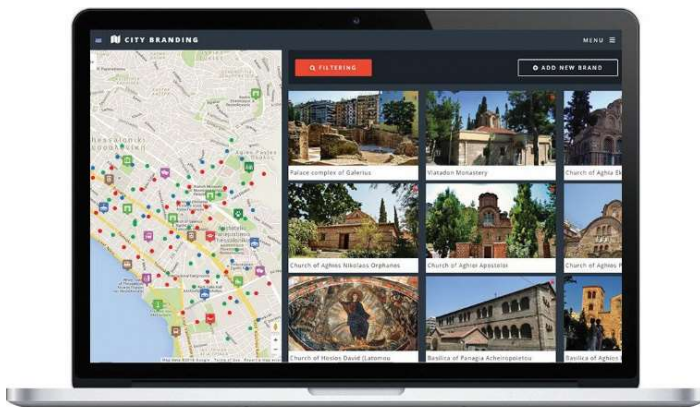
CITY BRANDING

MENU

FILTERING

ADD NEW BRAND

Palace complex of Galerius

Vlatadon Monastery

Church of Aghia Ek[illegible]

Church of Aghios Nikolaos Orphanos

Church of Aghioi Apostoloi

Church of Aghios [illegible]

Church of Hosios David (Latomou)

Basilica of Panagia Acheiropoietos

Basilica of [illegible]